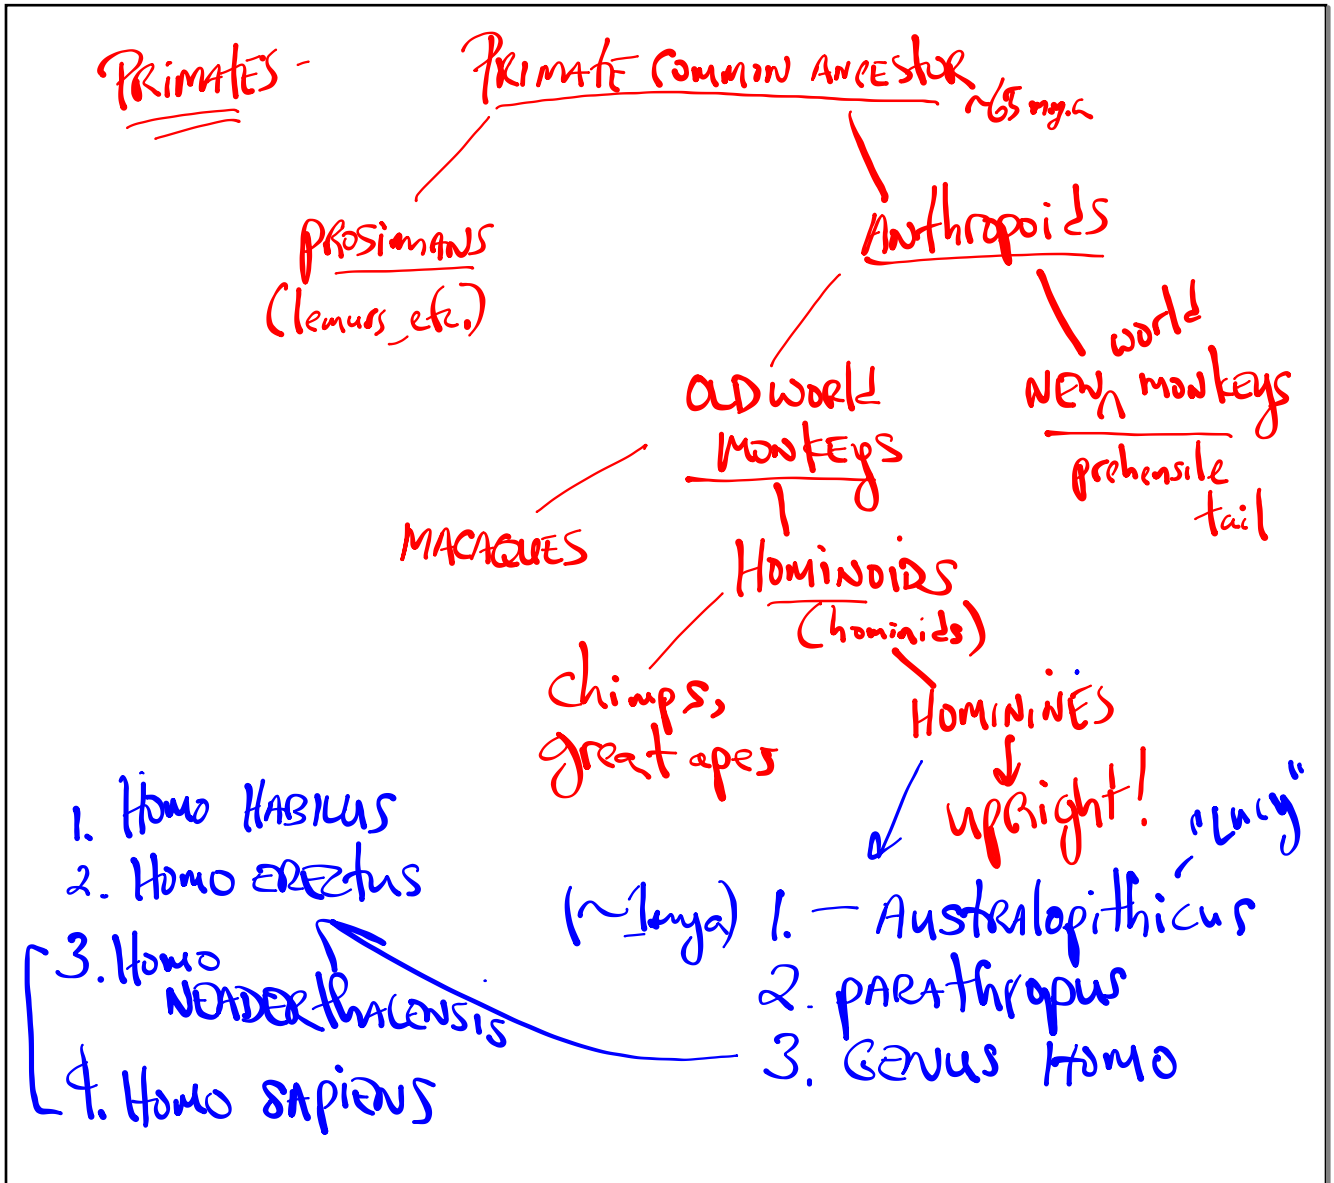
PRIMATES -

PRIMATE COMMON ANCESTOR ~65 mya

PROSIMIANS (lemurs etc.)

Anthropoids

OLD WORLD MONKEYS

NEW world MONKEYS prehensile tail

MACAQUES

HOMINOIDS (hominids)

chimps, great apes

HOMININES

upright!

"Lucy"

(~1mya) 1. Australopithicus
2. PARATHROPUS
3. GENUS HOMO

1. HOMO HABILUS
2. HOMO ERECTUS
3. HOMO NEADERTHALENSIS
4. HOMO SAPIENS